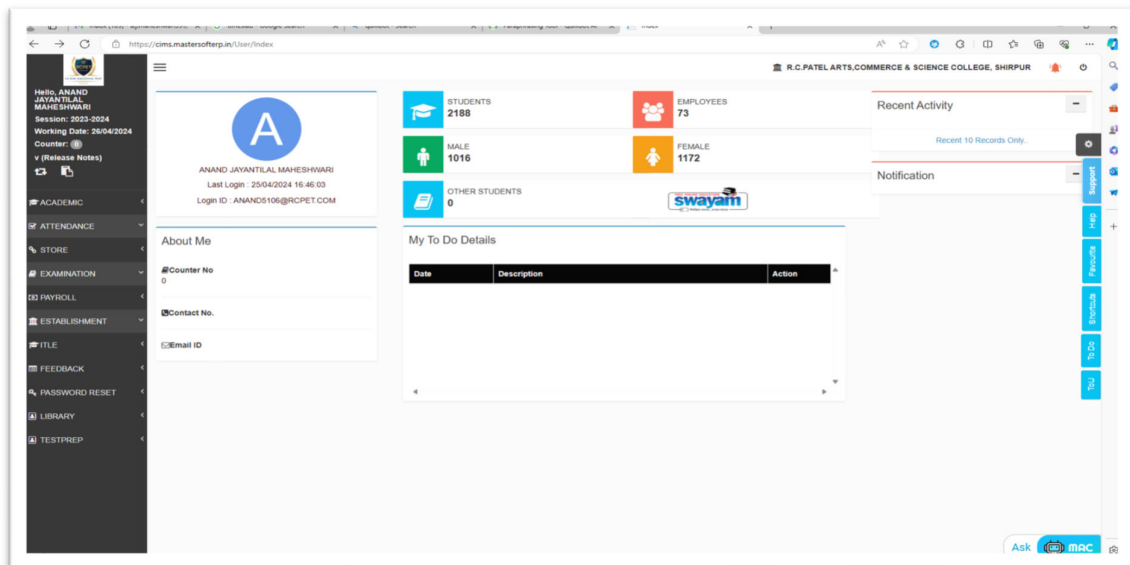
https://cims.mastersofterp.in/User/Index

Hello, ANAND JAYANTILAL MAHESHWARI
Session: 2023-2024
Working Date: 26/04/2024
Counter: 0
v (Release Notes)

ACADEMIC
ATTENDANCE
STORE
EXAMINATION
PAYROLL
ESTABLISHMENT
ITLE
FEEDBACK
PASSWORD RESET
LIBRARY
TESTPREP

R.C.PATEL ARTS,COMMERCE & SCIENCE COLLEGE, SHIRPUR

A
ANAND JAYANTILAL MAHESHWARI
Last Login : 25/04/2024 16:46:03
Login ID : ANAND5106@RCPET.COM

STUDENTS
2188

EMPLOYEES
73

MALE
1016

FEMALE
1172

OTHER STUDENTS
0

swayam

Recent Activity
Recent 10 Records Only..

Notification

About Me
Counter No
0
Contact No.
Email ID

My To Do Details

| Date | Description | Action |
|---|---|---|

Support
Help
Favourite
Shortcuts
To Do
ToU

Ask MAC